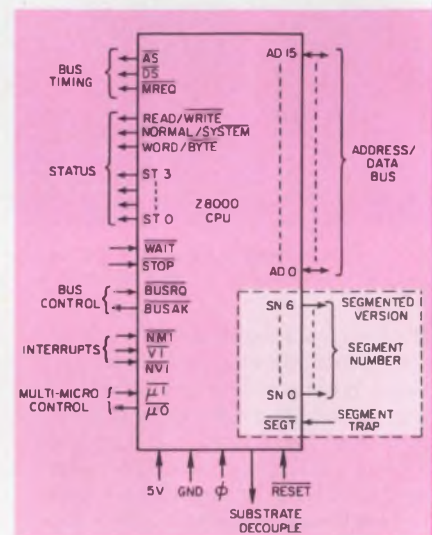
BUS TIMING

$\overline{AS}$
$\overline{DS}$
$\overline{MREQ}$

STATUS

READ/$\overline{WRITE}$
NORMAL/$\overline{SYSTEM}$
WORD/$\overline{BYTE}$

ST 3

ST 0

Z8000 CPU

$\overline{WAIT}$
$\overline{STOP}$

BUS CONTROL

$\overline{BUSRQ}$
$\overline{BUSAK}$

INTERRUPTS

$\overline{NMI}$
$\overline{VI}$
$\overline{NVI}$

MULTI-MICRO CONTROL

$\overline{\mu I}$
$\overline{\mu O}$

AD 15

AD 0

ADDRESS/ DATA BUS

SN 6

SN 0

SEGMENTED VERSION

SEGMENT NUMBER

$\overline{SEGT}$

SEGMENT TRAP

5V GND $\phi$ $\overline{RESET}$

SUBSTRATE DECOUPLE